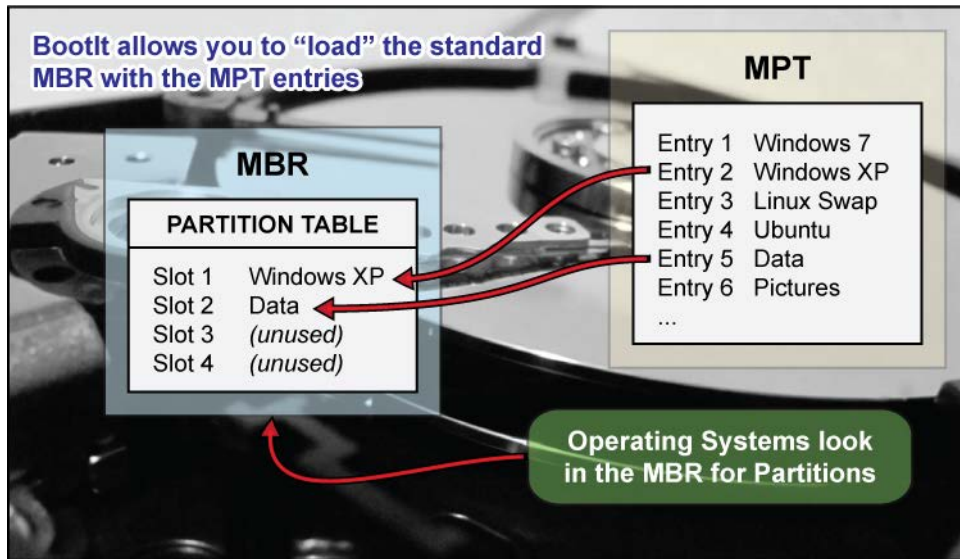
BootIt allows you to “load” the standard MBR with the MPT entries

MPT

Entry 1 Windows 7
Entry 2 Windows XP
Entry 3 Linux Swap
Entry 4 Ubuntu
Entry 5 Data
Entry 6 Pictures
...

MBR

PARTITION TABLE

Slot 1 Windows XP
Slot 2 Data
Slot 3 *(unused)*
Slot 4 *(unused)*

Operating Systems look in the MBR for Partitions